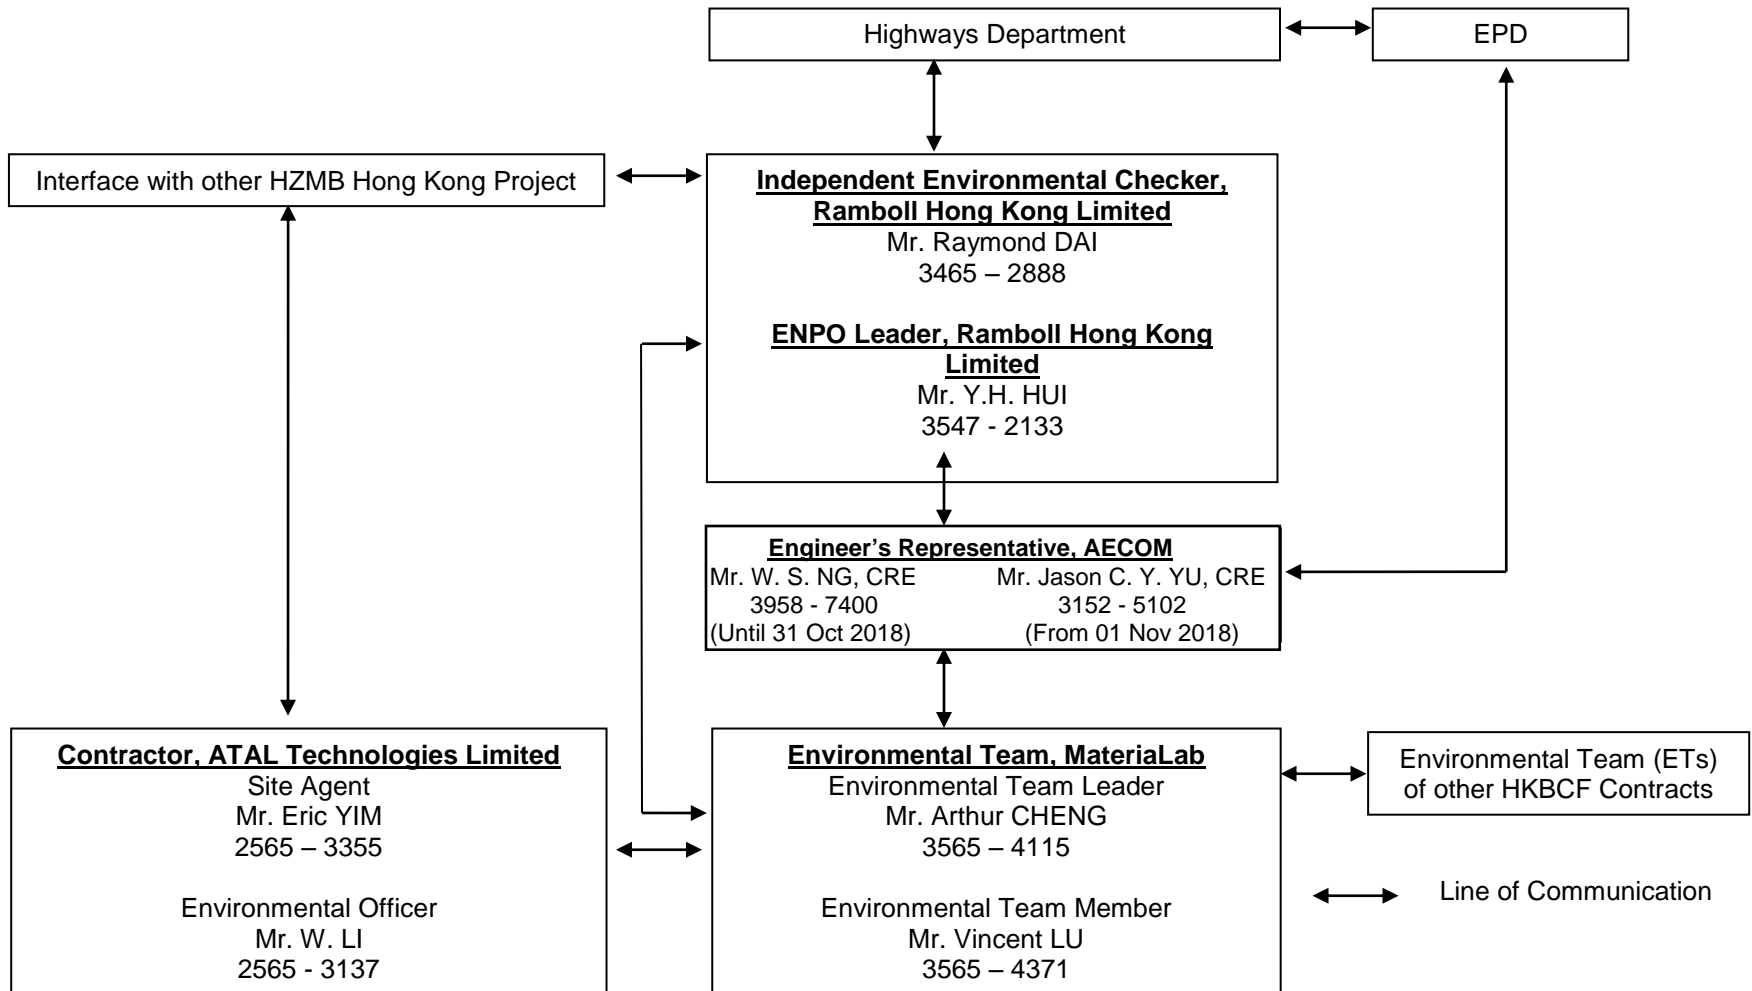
Highways Department

EPD

Interface with other HZMB Hong Kong Project

**Independent Environmental Checker, Ramboll Hong Kong Limited**
Mr. Raymond DAI
3465 – 2888

**ENPO Leader, Ramboll Hong Kong Limited**
Mr. Y.H. HUI
3547 - 2133

**Engineer's Representative, AECOM**
Mr. W. S. NG, CRE
3958 - 7400
(Until 31 Oct 2018)

Mr. Jason C. Y. YU, CRE
3152 - 5102
(From 01 Nov 2018)

**Contractor, ATAL Technologies Limited**
Site Agent
Mr. Eric YIM
2565 – 3355

Environmental Officer
Mr. W. LI
2565 - 3137

**Environmental Team, MateriaLab**
Environmental Team Leader
Mr. Arthur CHENG
3565 – 4115

Environmental Team Member
Mr. Vincent LU
3565 – 4371

Environmental Team (ETs) of other HKBCF Contracts

Line of Communication